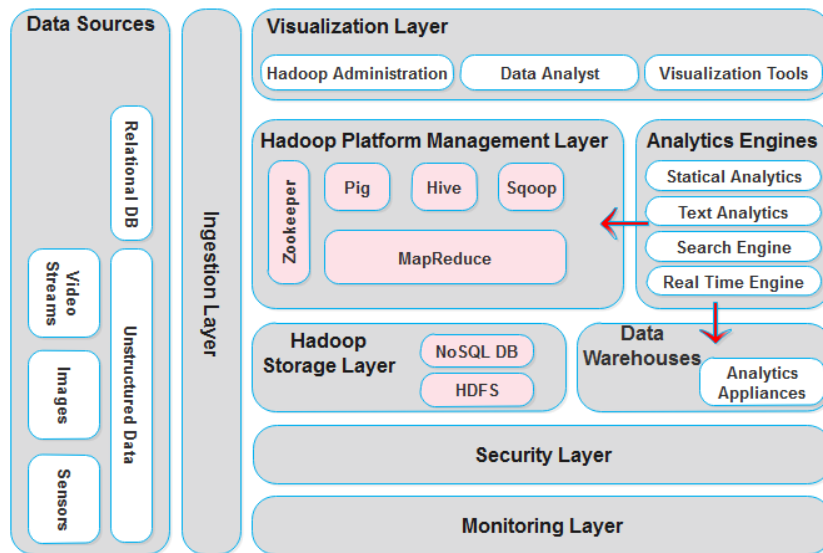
Data Sources

Relational DB

Video Streams

Images

Sensors

Unstructured Data

Ingestion Layer

Visualization Layer

Hadoop Administration

Data Analyst

Visualization Tools

Hadoop Platform Management Layer

Zookeeper

Pig

Hive

Sqoop

MapReduce

Analytics Engines

Statical Analytics

Text Analytics

Search Engine

Real Time Engine

Hadoop Storage Layer

NoSQL DB

HDFS

Data Warehouses

Analytics Appliances

Security Layer

Monitoring Layer